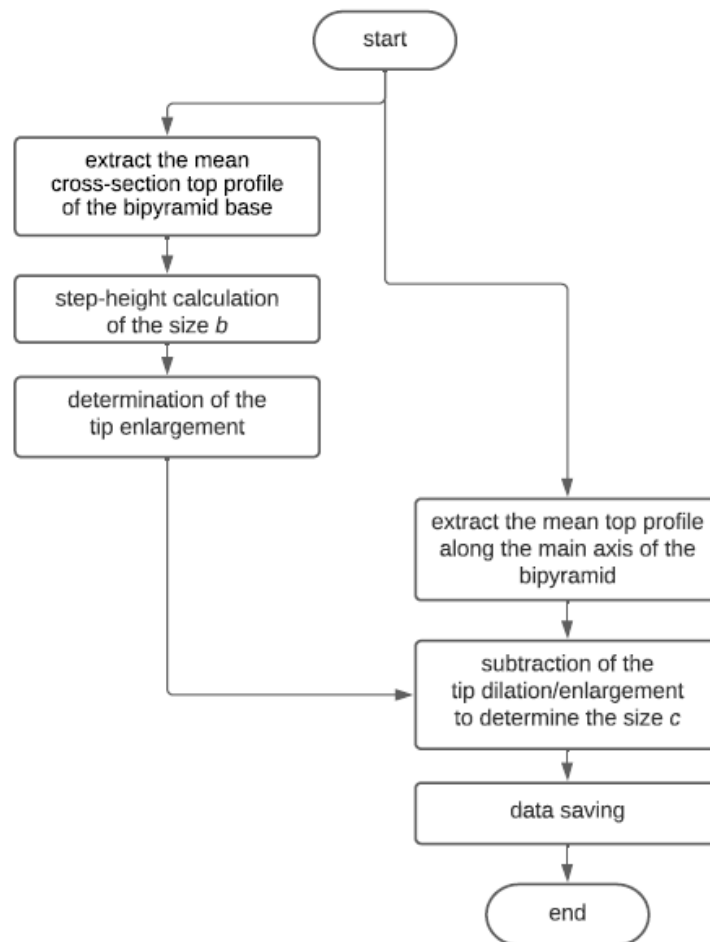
start

extract the mean cross-section top profile of the bipyramid base

step-height calculation of the size $b$

determination of the tip enlargement

extract the mean top profile along the main axis of the bipyramid

subtraction of the tip dilation/enlargement to determine the size $c$

data saving

end